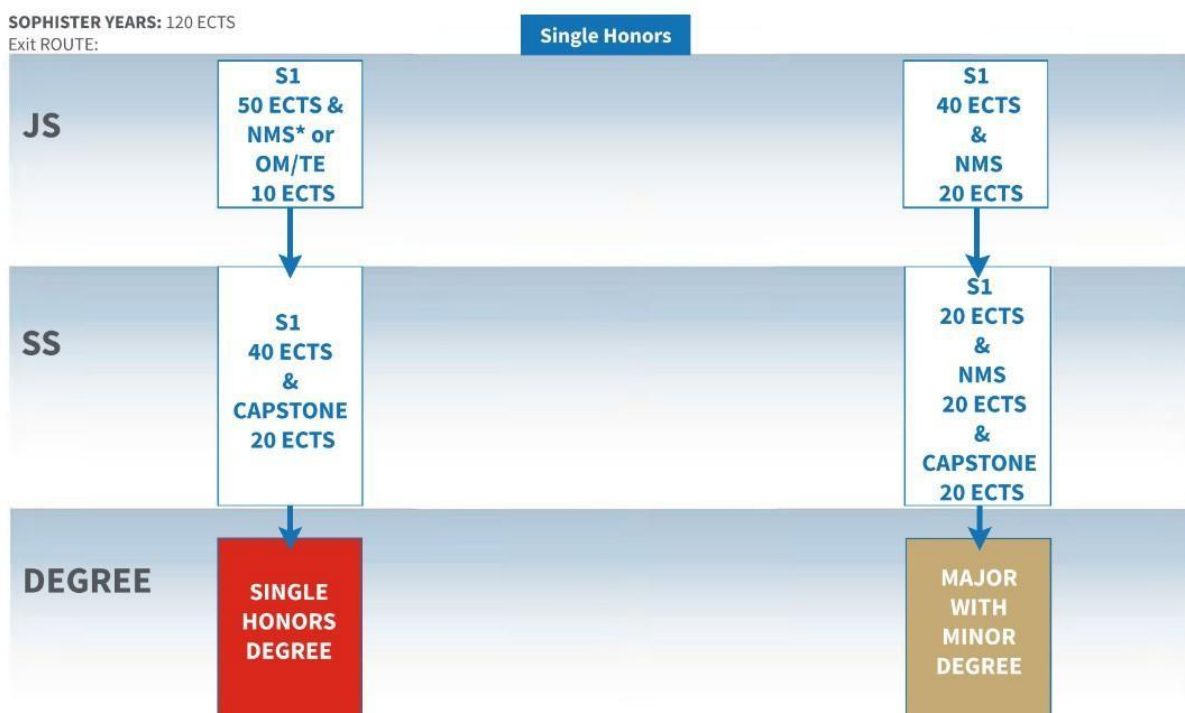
SOPHISTER YEARS: 120 ECTS
Exit ROUTE:

Single Honors

JS

S1
50 ECTS &
NMS* or
OM/TE
10 ECTS

S1
40 ECTS
&
NMS
20 ECTS

SS

S1
40 ECTS
&
CAPSTONE
20 ECTS

S1
20 ECTS
&
NMS
20 ECTS
&
CAPSTONE
20 ECTS

DEGREE

SINGLE HONORS DEGREE

MAJOR WITH MINOR DEGREE